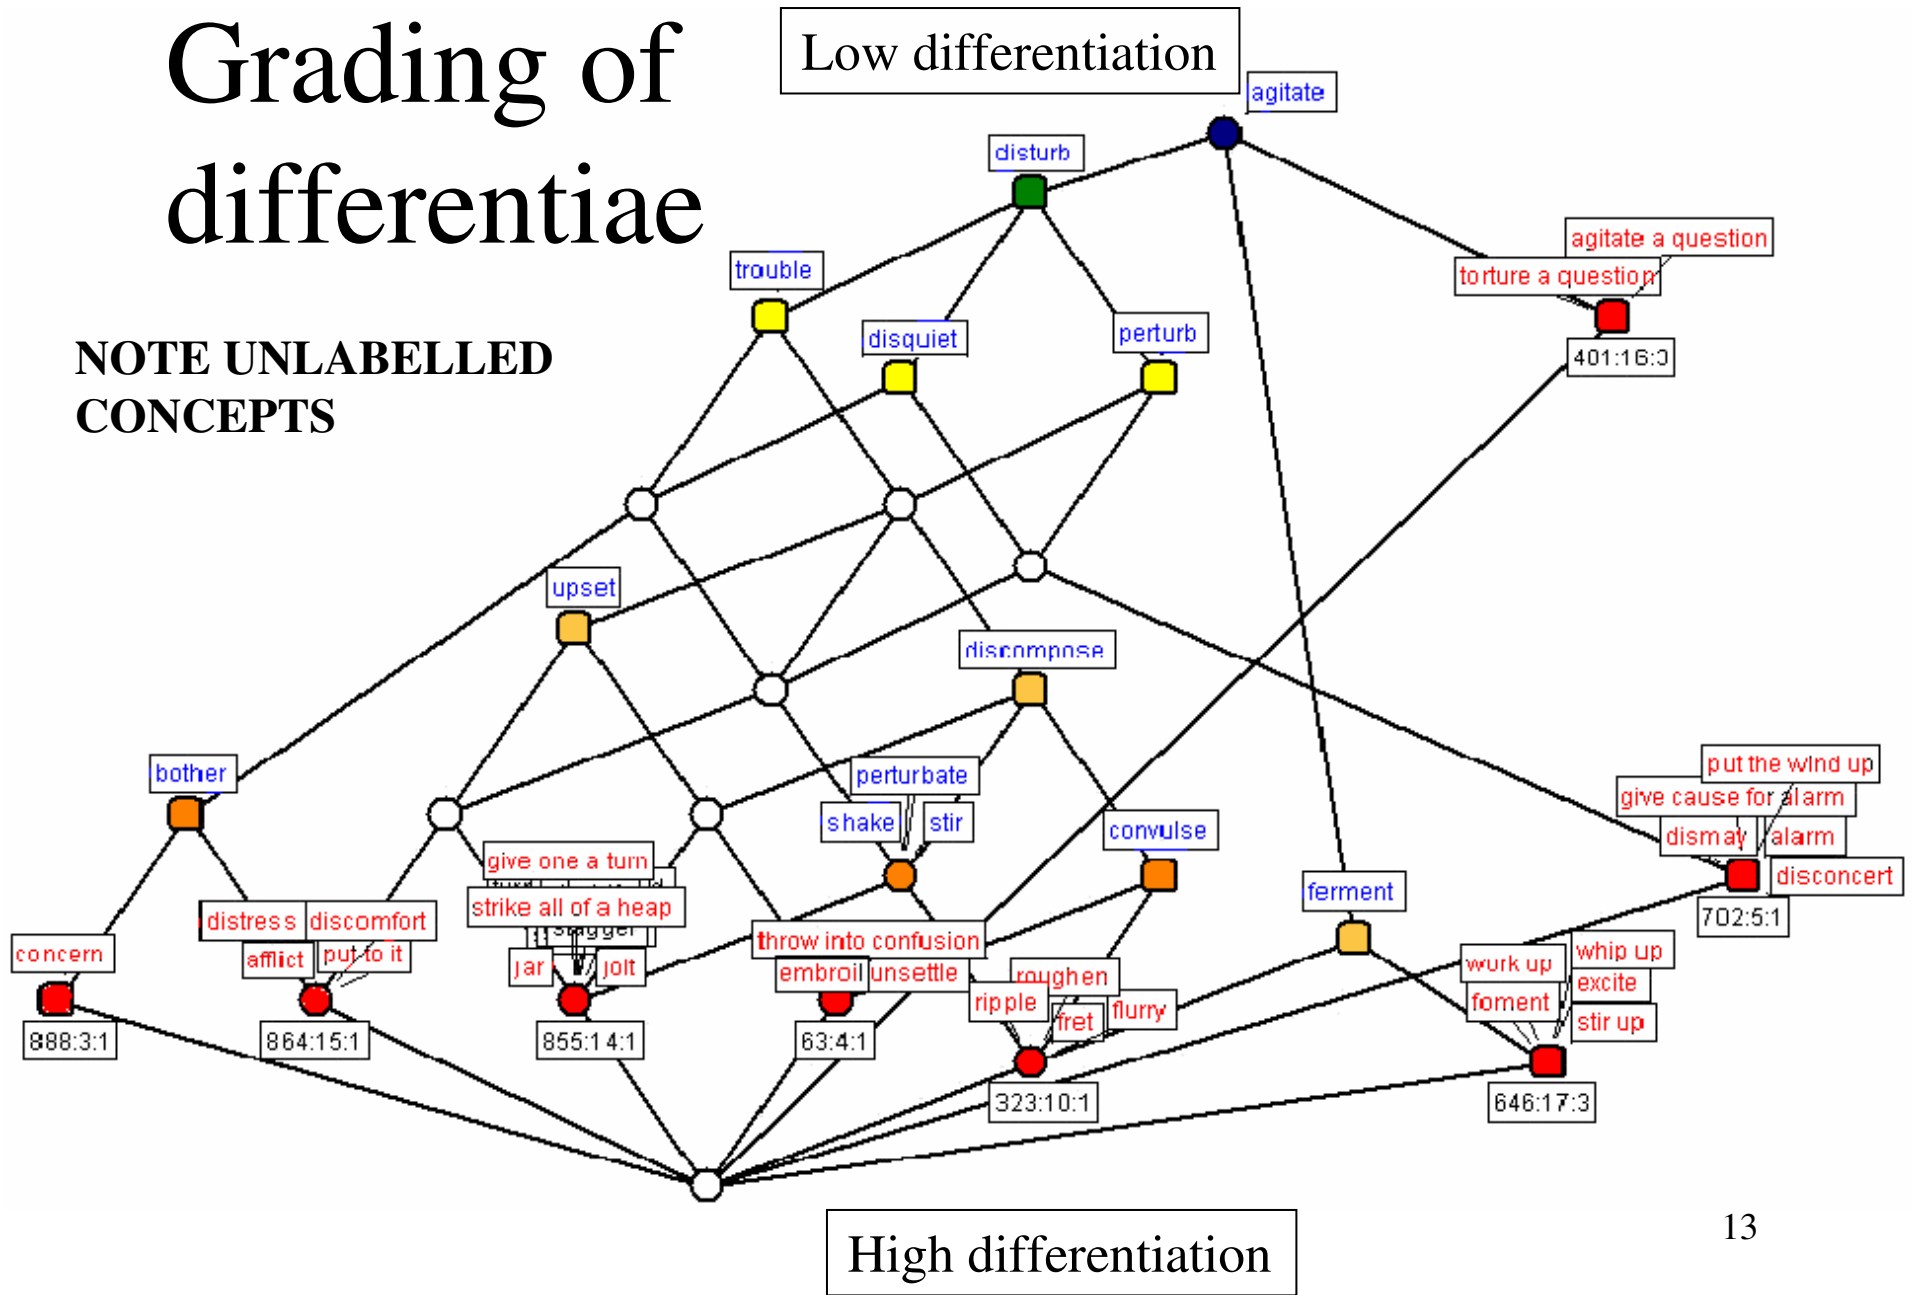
Grading of differentiae

Low differentiation

NOTE UNLABELLED CONCEPTS

agitate
disturb
trouble
disquiet
perturb
agitate a question
torture a question
401:16:3
upset
discompose
bother
perturbate
shake
stir
convulse
ferment
put the wind up
give cause for alarm
dismay
alarm
disconcert
702:5:1
give one a turn
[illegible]
strike all of a heap
stagger
concern
distress
discomfort
afflict
put to it
jar
jolt
throw into confusion
embroil
unsettle
roughen
ripple
fret
flurry
work up
whip up
excite
foment
stir up
888:3:1
864:15:1
855:14:1
63:4:1
323:10:1
646:17:3

High differentiation

13